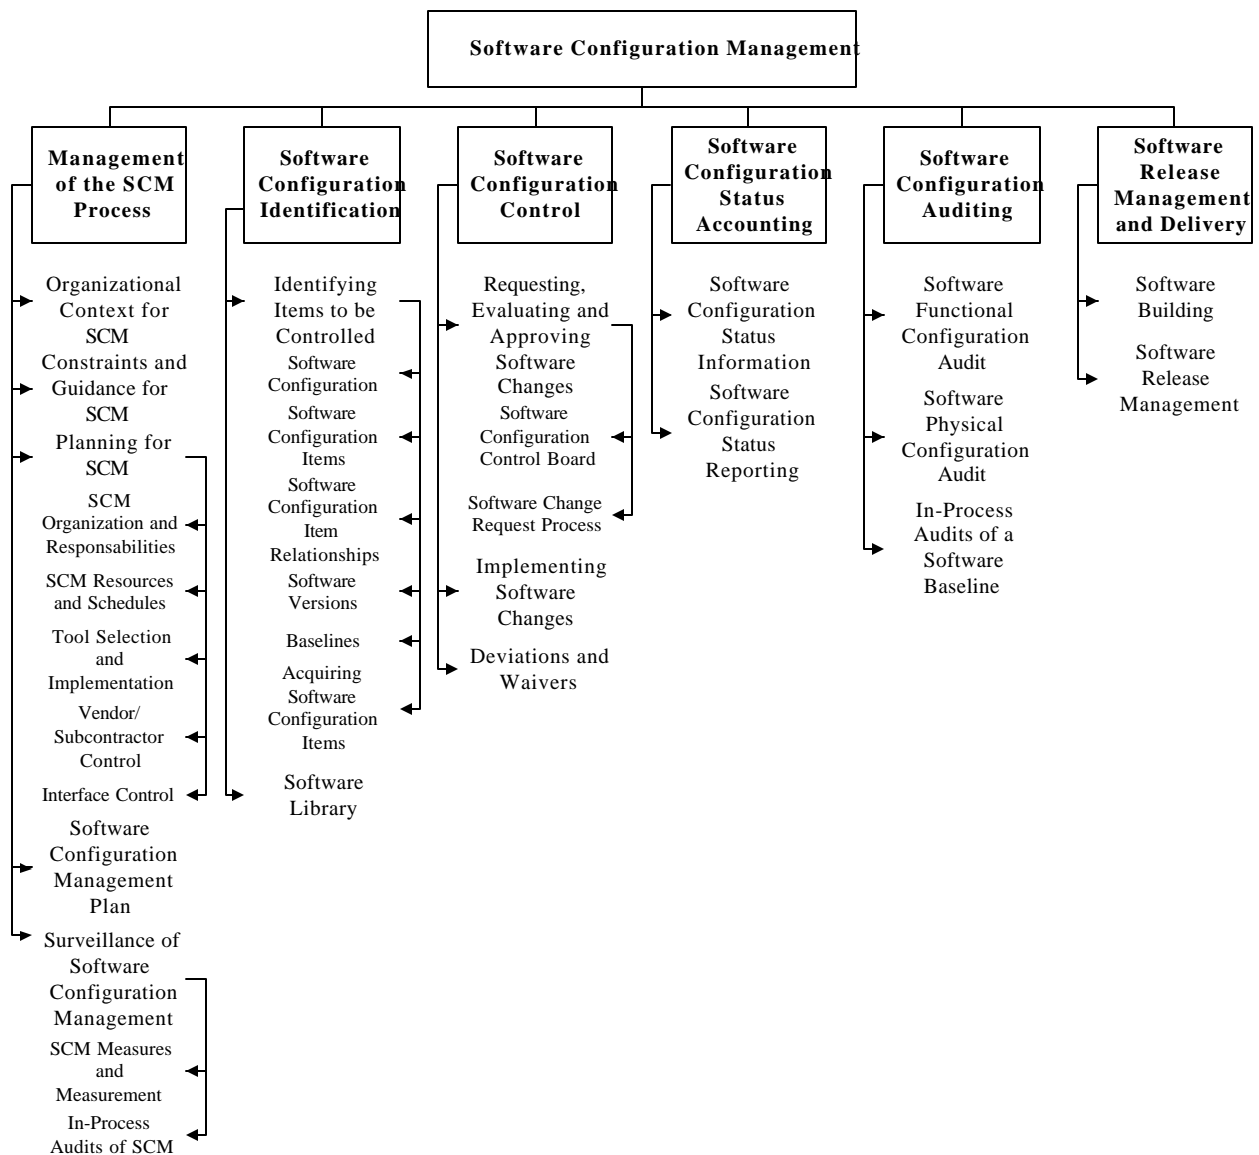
Software Configuration Management

Management of the SCM Process

Organizational Context for SCM

Constraints and Guidance for SCM

Planning for SCM

SCM Organization and Responsabilities

SCM Resources and Schedules

Tool Selection and Implementation

Vendor/ Subcontractor Control

Interface Control

Software Configuration Management Plan

Surveillance of Software Configuration Management

SCM Measures and Measurement

In-Process Audits of SCM

Software Configuration Identification

Identifying Items to be Controlled

Software Configuration

Software Configuration Items

Software Configuration Item Relationships

Software Versions

Baselines

Acquiring Software Configuration Items

Software Library

Software Configuration Control

Requesting, Evaluating and Approving Software Changes

Software Configuration Control Board

Software Change Request Process

Implementing Software Changes

Deviations and Waivers

Software Configuration Status Accounting

Software Configuration Status Information

Software Configuration Status Reporting

Software Configuration Auditing

Software Functional Configuration Audit

Software Physical Configuration Audit

In-Process Audits of a Software Baseline

Software Release Management and Delivery

Software Building

Software Release Management